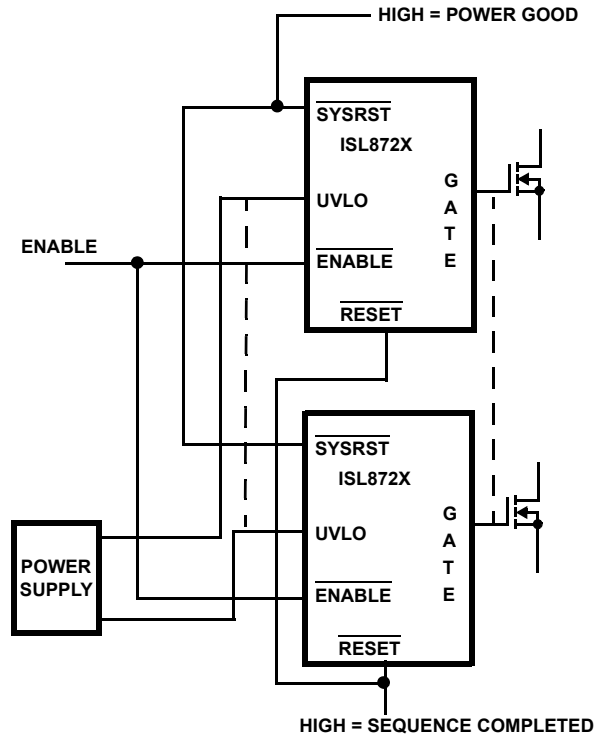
HIGH = POWER GOOD

$\overline{\text{SYSRST}}$

ISL872X

UVLO

G A T E

ENABLE

$\overline{\text{ENABLE}}$

$\overline{\text{RESET}}$

$\overline{\text{SYSRST}}$

ISL872X

UVLO

G A T E

POWER SUPPLY

$\overline{\text{ENABLE}}$

$\overline{\text{RESET}}$

HIGH = SEQUENCE COMPLETED